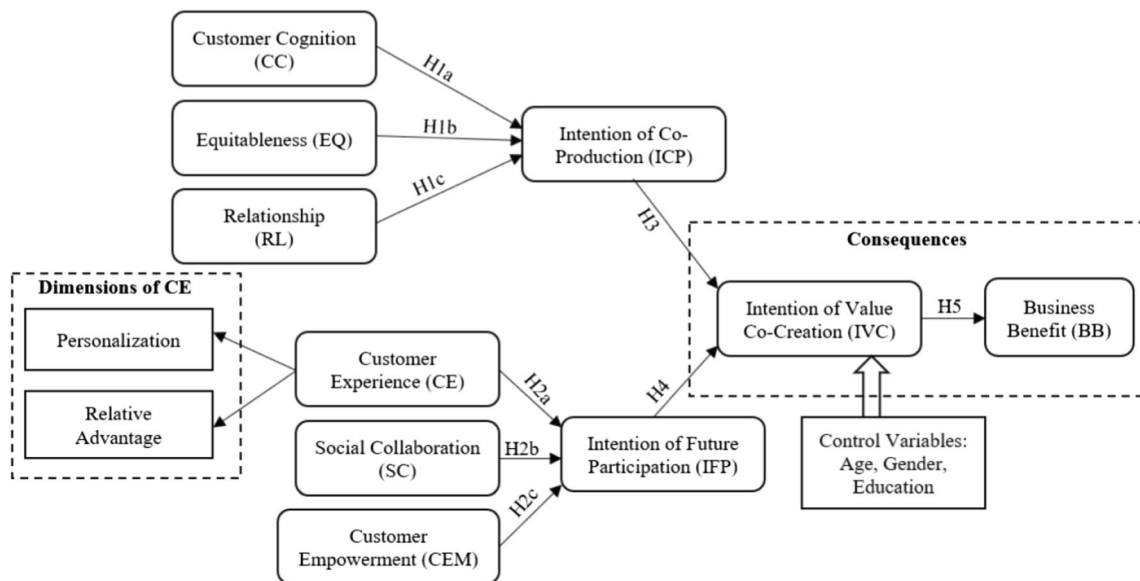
Customer Cognition (CC)

H1a

Equitableness (EQ)

H1b

Intention of Co-Production (ICP)

Relationship (RL)

H1c

H3

Consequences

Dimensions of CE

Personalization

Relative Advantage

Customer Experience (CE)

Intention of Value Co-Creation (IVC)

H5

Business Benefit (BB)

H2a

H4

Social Collaboration (SC)

H2b

Intention of Future Participation (IFP)

Control Variables: Age, Gender, Education

Customer Empowerment (CEM)

H2c